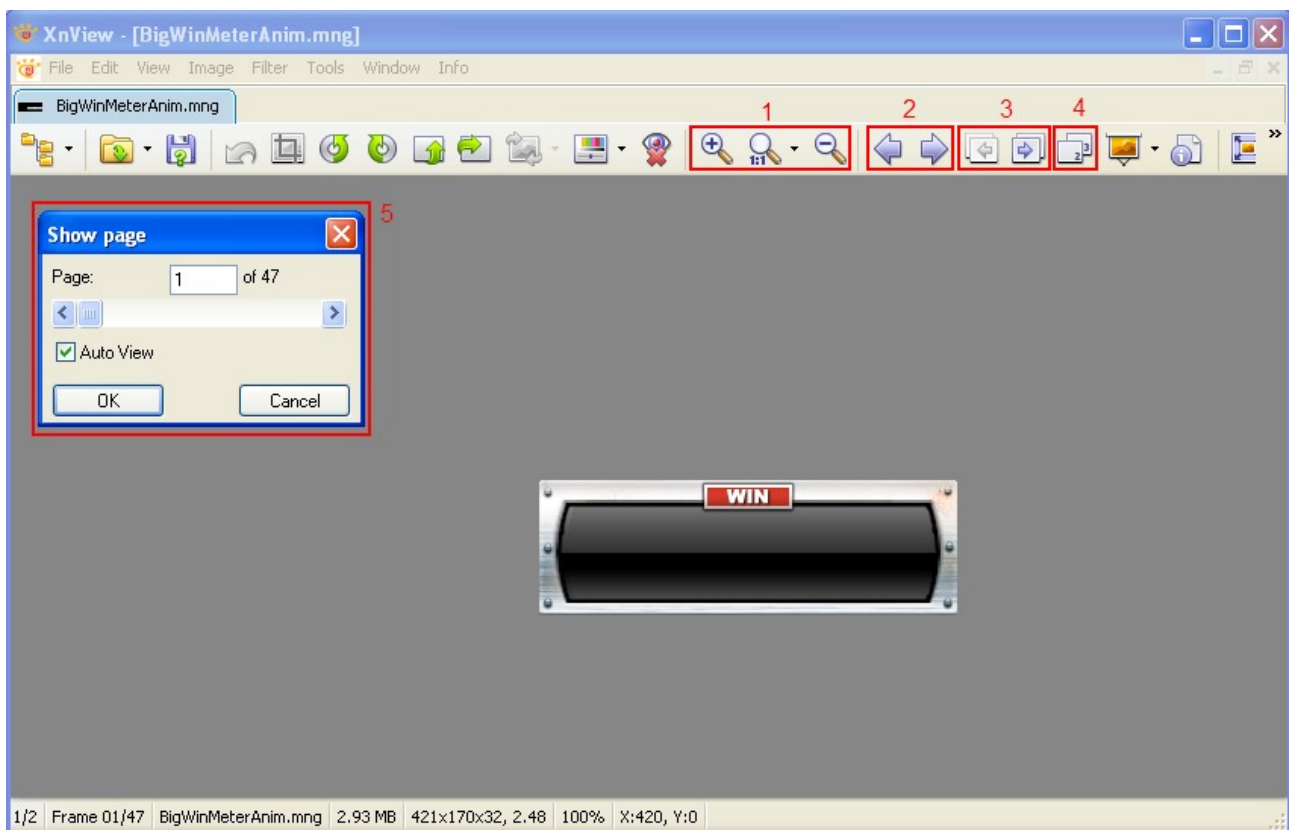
XnView - [BigWinMeterAnim.mng]

File Edit View Image Filter Tools Window Info

BigWinMeterAnim.mng

1 2 3 4

1:1

5

Show page

Page: 1 of 47

Auto View

OK Cancel

WIN

1/2 Frame 01/47 BigWinMeterAnim.mng 2.93 MB 421x170x32, 2.48 100% X:420, Y:0